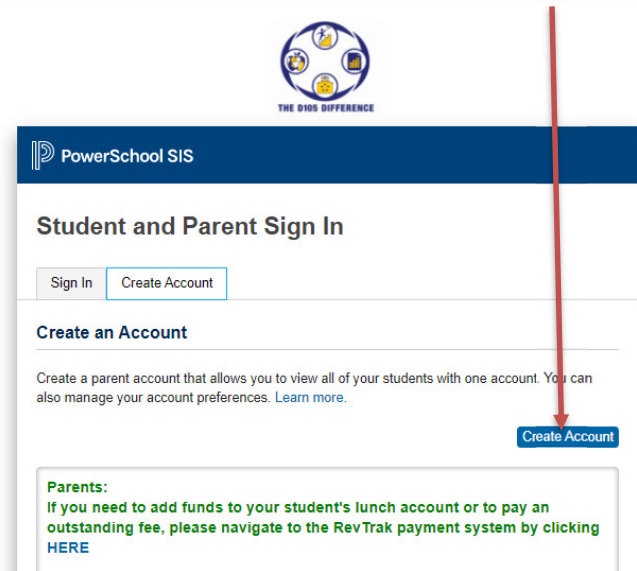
THE D105 DIFFERENCE

PowerSchool SIS

Student and Parent Sign In

Sign In
Create Account

Create an Account

Create a parent account that allows you to view all of your students with one account. You can also manage your account preferences. Learn more.

Create Account

Parents:
If you need to add funds to your student's lunch account or to pay an outstanding fee, please navigate to the RevTrak payment system by clicking HERE